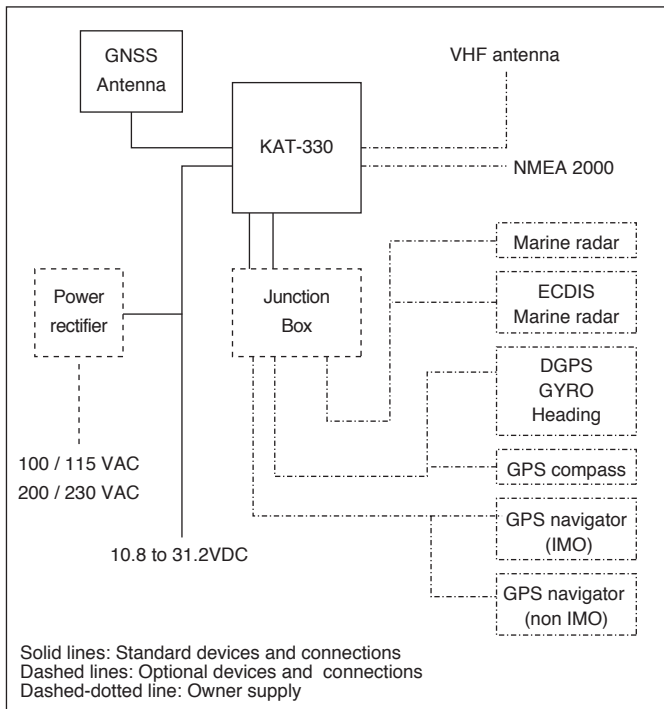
GNSS Antenna

VHF antenna

KAT-330

NMEA 2000

Marine radar

ECDIS Marine radar

Power rectifier

Junction Box

DGPS GYRO Heading

GPS compass

GPS navigator (IMO)

GPS navigator (non IMO)

100 / 115 VAC
200 / 230 VAC

10.8 to 31.2VDC

Solid lines: Standard devices and connections
Dashed lines: Optional devices and connections
Dashed-dotted line: Owner supply